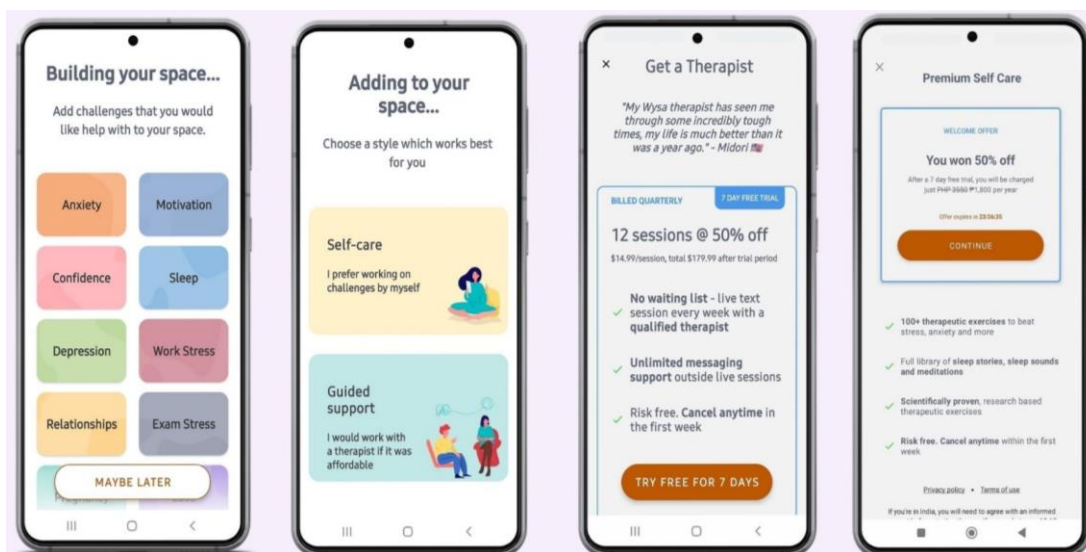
Building your space...

Add challenges that you would like help with to your space.

Anxiety
Motivation
Confidence
Sleep
Depression
Work Stress
Relationships
Exam Stress

MAYBE LATER

Adding to your space...

Choose a style which works best for you

Self-care

I prefer working on challenges by myself

Guided support

I would work with a therapist if it was affordable

×

Get a Therapist

"My Wysa therapist has seen me through some incredibly tough times, my life is much better than it was a year ago." - Midori

BILLED QUARTERLY

7 DAY FREE TRIAL

12 sessions @ 50% off

$14.99/session, total $179.99 after trial period

No waiting list - live text session every week with a qualified therapist

Unlimited messaging support outside live sessions

Risk free. Cancel anytime in the first week

TRY FREE FOR 7 DAYS

×

Premium Self Care

WELCOME OFFER

You won 50% off

After a 7 day free trial, you will be charged just PHP 3600 ₱1,800 per year

Offer expires in 23:06:35

CONTINUE

100+ therapeutic exercises to beat stress, anxiety and more

Full library of sleep stories, sleep sounds and meditations

Scientifically proven, research based therapeutic exercises

Risk free. Cancel anytime within the first week

Privacy policy • Terms of use

If you're in India, you will need to agree with an informed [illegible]